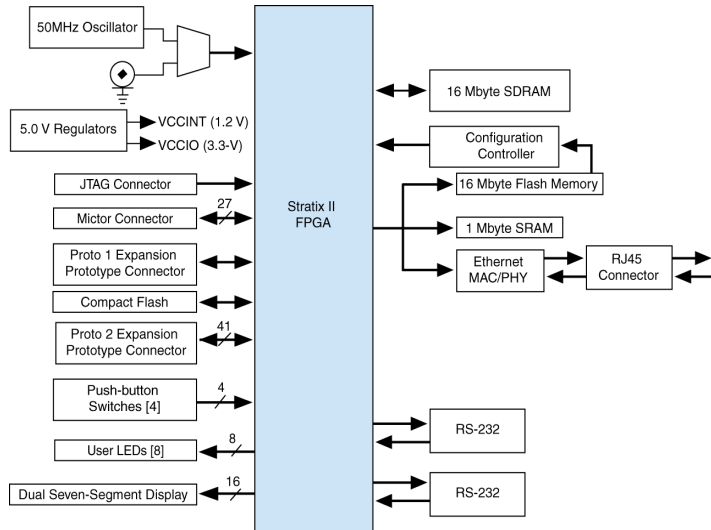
50MHz Oscillator

5.0 V Regulators
VCCINT (1.2 V)
VCCIO (3.3-V)

JTAG Connector

Mictor Connector
27

Proto 1 Expansion Prototype Connector

Compact Flash

Proto 2 Expansion Prototype Connector
41

Push-button Switches [4]
4

User LEDs [8]
8

Dual Seven-Segment Display
16

Stratix II FPGA

16 Mbyte SDRAM

Configuration Controller

16 Mbyte Flash Memory

1 Mbyte SRAM

Ethernet MAC/PHY

RJ45 Connector

RS-232

RS-232